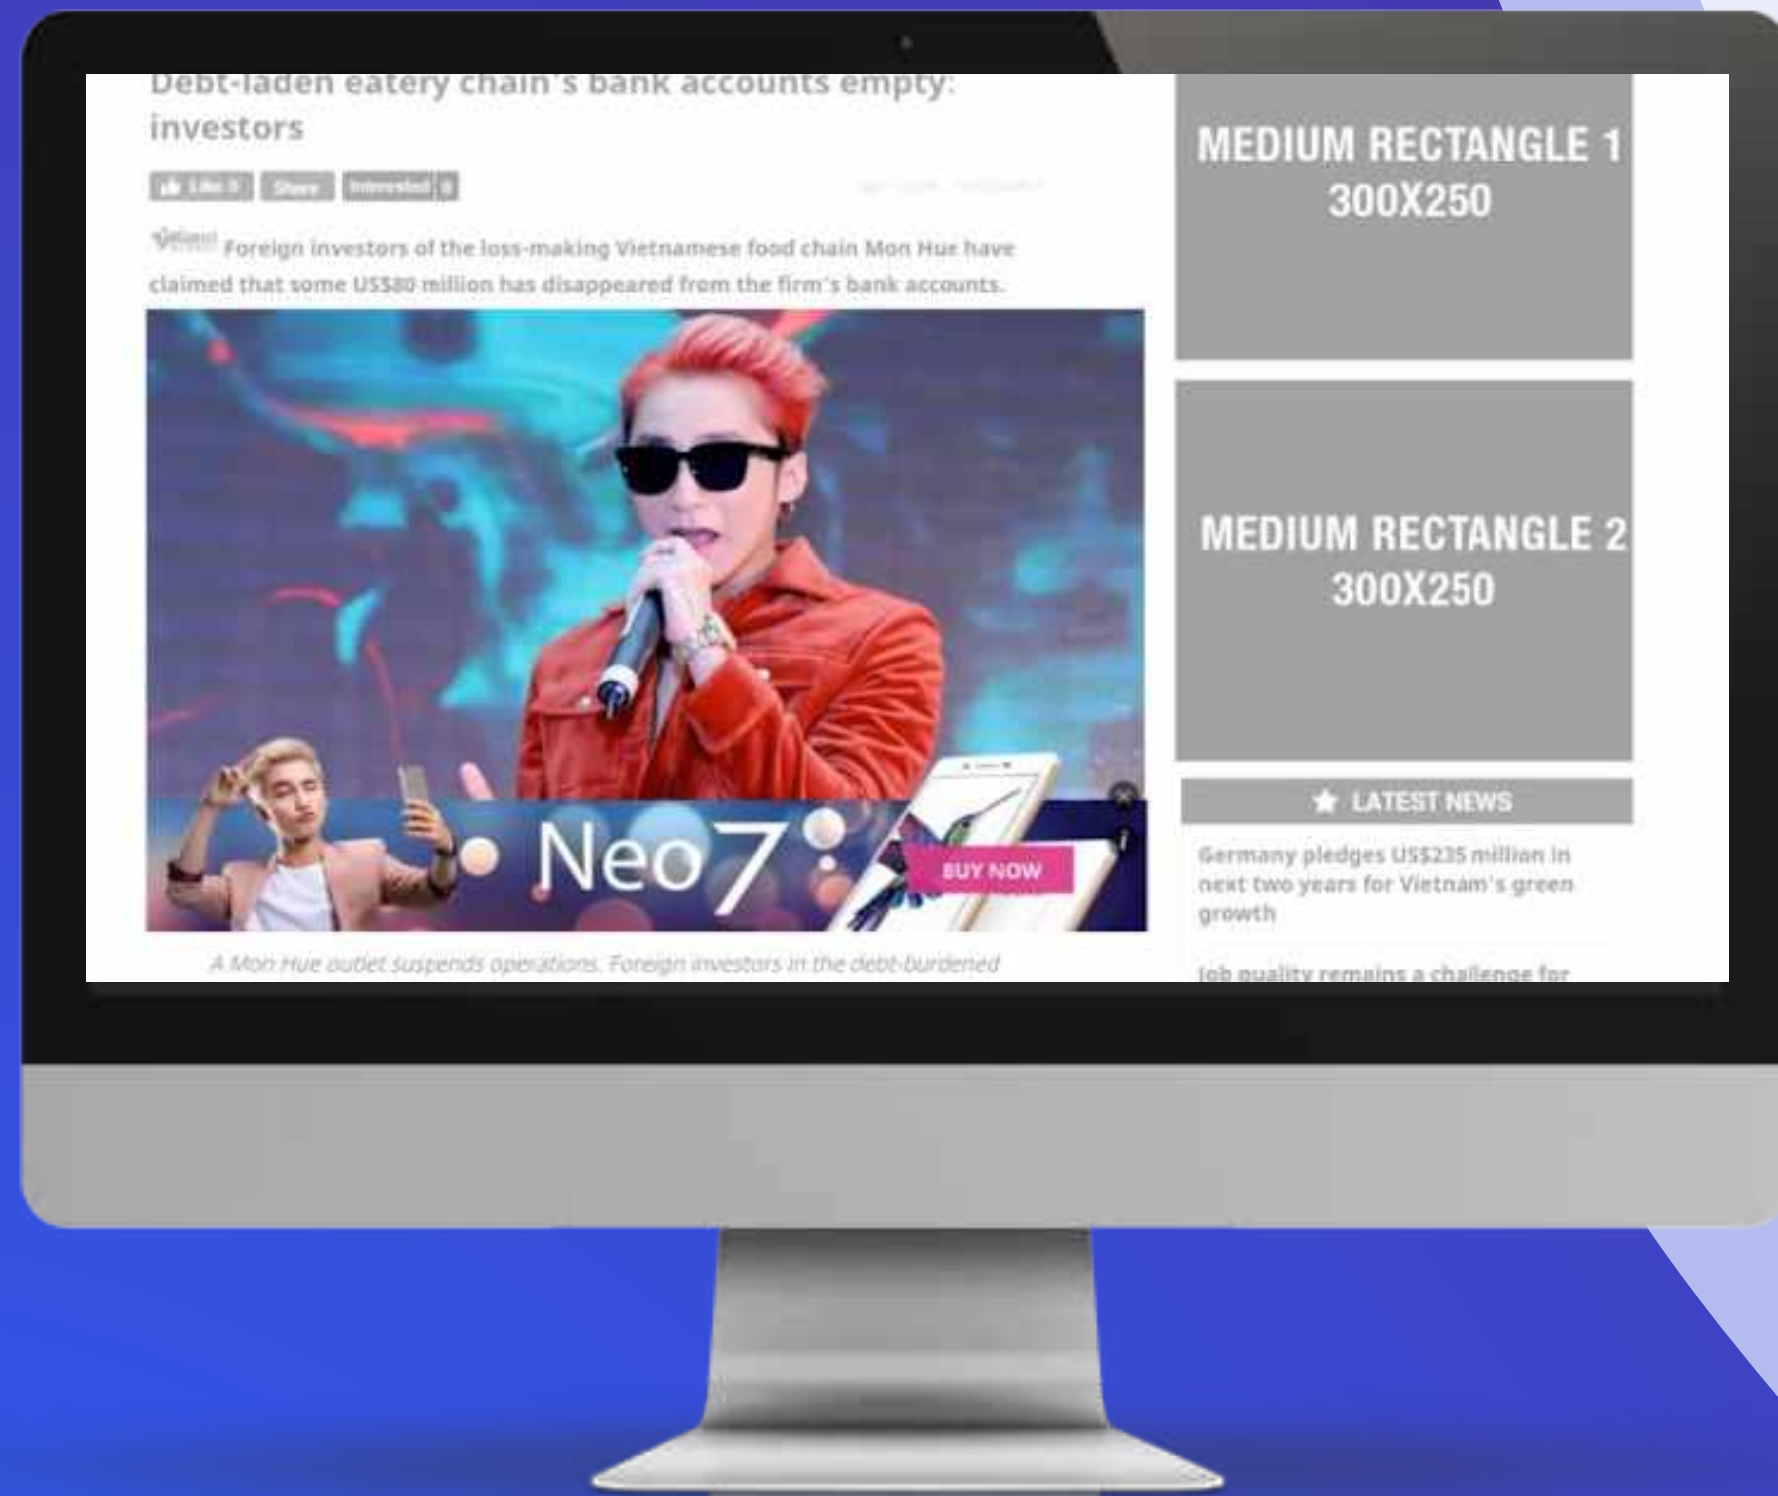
Debt-laden eatery chain's bank accounts empty: investors

Like 0 Share Interested 0

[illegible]

Foreign investors of the loss-making Vietnamese food chain Mon Hue have claimed that some US$80 million has disappeared from the firm's bank accounts.

Neo7

BUY NOW

A Mon Hue outlet suspends operations. Foreign investors in the debt-burdened

MEDIUM RECTANGLE 1
300X250

MEDIUM RECTANGLE 2
300X250

LATEST NEWS

Germany pledges US$235 million in next two years for Vietnam's green growth

Job quality remains a challenge for